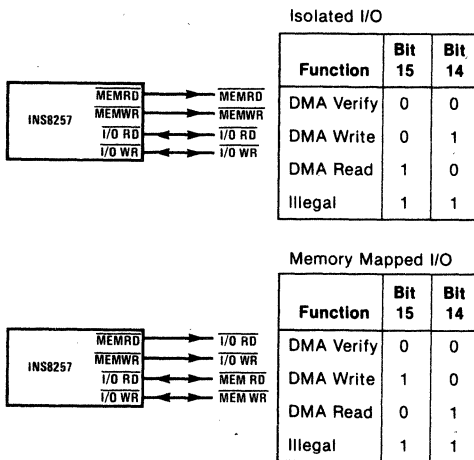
Isolated I/O

INS8257 $\overline{MEMRD}$ $\overline{MEMWR}$ $\overline{I/O\ RD}$ $\overline{I/O\ WR}$ $\overline{MEMRD}$ $\overline{MEMWR}$ $\overline{I/O\ RD}$ $\overline{I/O\ WR}$

| Function | Bit 15 | Bit 14 |
|---|---|---|
| DMA Verify | 0 | 0 |
| DMA Write | 0 | 1 |
| DMA Read | 1 | 0 |
| Illegal | 1 | 1 |

Memory Mapped I/O

INS8257 $\overline{MEMRD}$ $\overline{MEMWR}$ $\overline{I/O\ RD}$ $\overline{I/O\ WR}$ $\overline{I/O\ RD}$ $\overline{I/O\ WR}$ $\overline{MEM\ RD}$ $\overline{MEM\ WR}$

| Function | Bit 15 | Bit 14 |
|---|---|---|
| DMA Verify | 0 | 0 |
| DMA Write | 1 | 0 |
| DMA Read | 0 | 1 |
| Illegal | 1 | 1 |